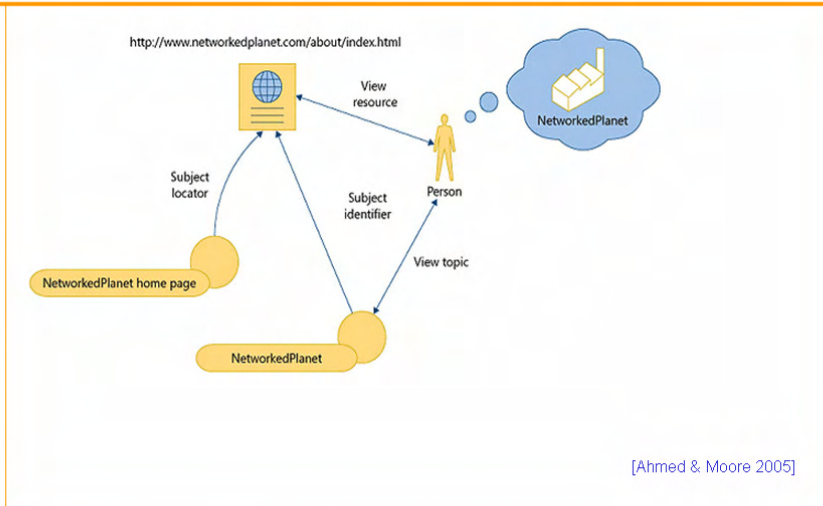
http://www.networkedplanet.com/about/index.html

View resource

NetworkedPlanet

Subject locator

Subject identifier

Person

View topic

NetworkedPlanet home page

NetworkedPlanet

[Ahmed & Moore 2005]